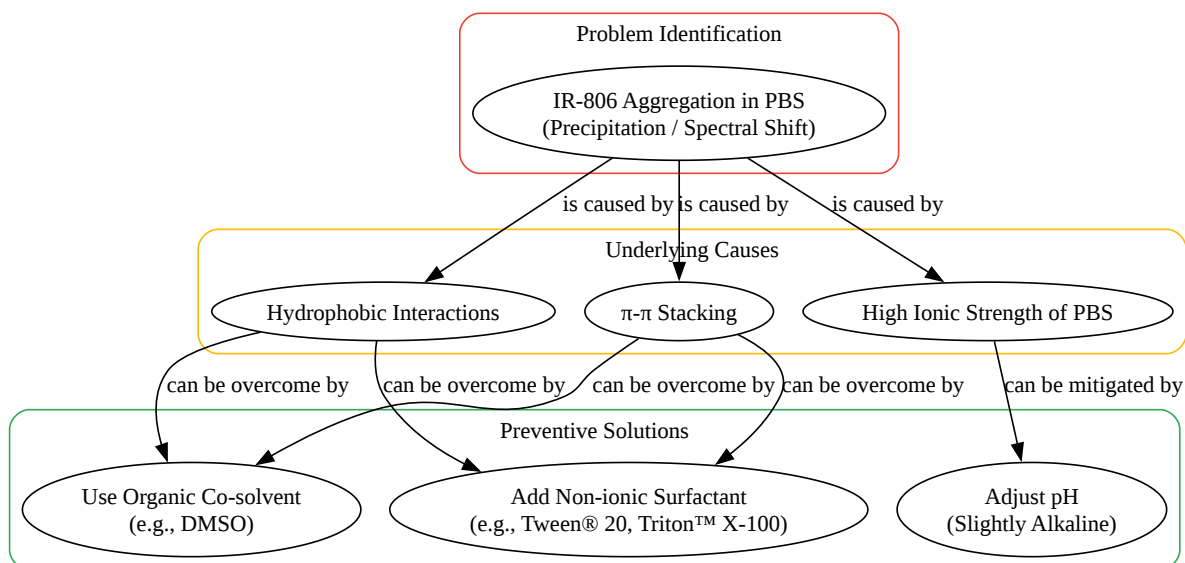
Problem Identification

IR-806 Aggregation in PBS
(Precipitation / Spectral Shift)

is caused by
is caused by
is caused by

Underlying Causes

Hydrophobic Interactions

π-π Stacking

High Ionic Strength of PBS

can be overcome by
can be overcome by
can be overcome by
can be overcome by
can be mitigated by

Preventive Solutions

Use Organic Co-solvent
(e.g., DMSO)

Add Non-ionic Surfactant
(e.g., Tween® 20, Triton™ X-100)

Adjust pH
(Slightly Alkaline)